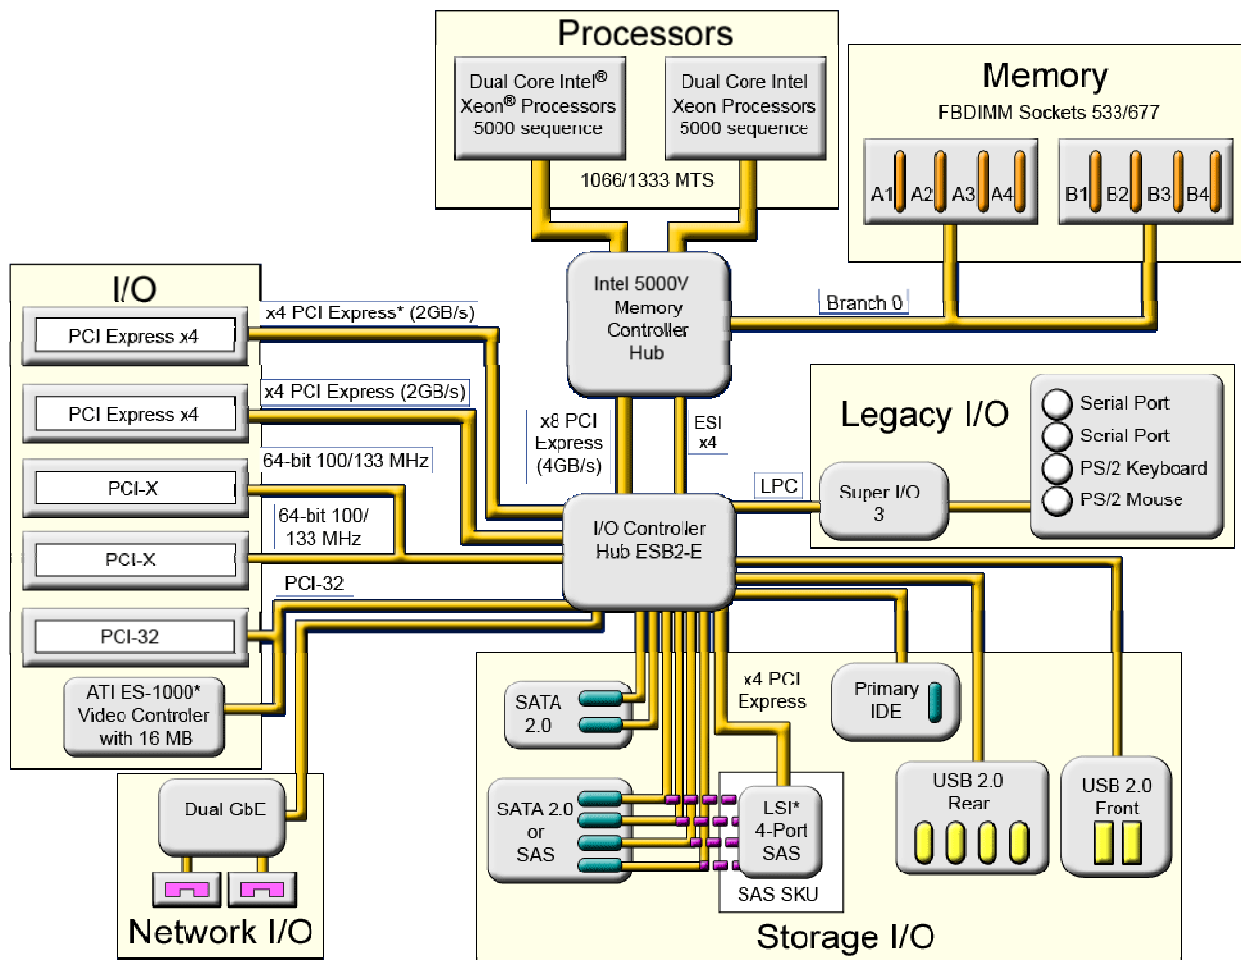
Processors

Dual Core Intel® Xeon® Processors 5000 sequence

Dual Core Intel Xeon Processors 5000 sequence

1066/1333 MTS

Memory
FBDIMM Sockets 533/677

A1 A2 A3 A4

B1 B2 B3 B4

I/O

PCI Express x4

x4 PCI Express* (2GB/s)

PCI Express x4

x4 PCI Express (2GB/s)

PCI-X

64-bit 100/133 MHz

PCI-X

64-bit 100/ 133 MHz

PCI-32

PCI-32

ATI ES-1000* Video Controler with 16 MB

Intel 5000V Memory Controller Hub

Branch 0

x8 PCI Express (4GB/s)

ESI x4

Legacy I/O

Serial Port
Serial Port
PS/2 Keyboard
PS/2 Mouse

LPC

Super I/O 3

I/O Controller Hub ESB2-E

Dual GbE

Network I/O

SATA 2.0

x4 PCI Express

Primary IDE

SATA 2.0 or SAS

LSI* 4-Port SAS

SAS SKU

USB 2.0 Rear

USB 2.0 Front

Storage I/O